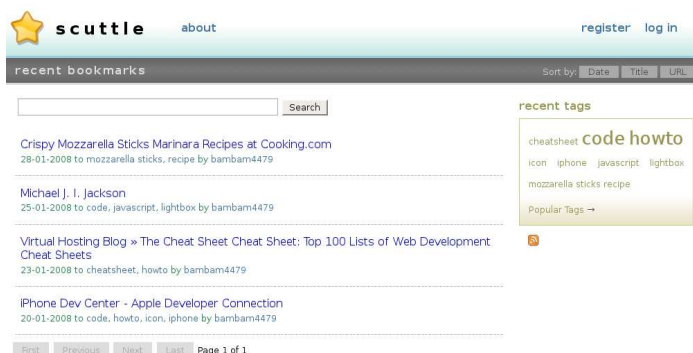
scuttle about

register log in

recent bookmarks

Sort by: Date Title URL

Search

Crispy Mozzarella Sticks Marinara Recipes at Cooking.com
28-01-2008 to mozzarella sticks, recipe by bambam4479

Michael J. I. Jackson
25-01-2008 to code, javascript, lightbox by bambam4479

Virtual Hosting Blog » The Cheat Sheet Cheat Sheet: Top 100 Lists of Web Development Cheat Sheets
23-01-2008 to cheatsheet, howto by bambam4479

iPhone Dev Center - Apple Developer Connection
20-01-2008 to code, howto, icon, iphone by bambam4479

First Previous Next Last Page 1 of 1

recent tags

cheatsheet code howto icon iphone javascript lightbox mozzarella sticks recipe

Popular Tags →